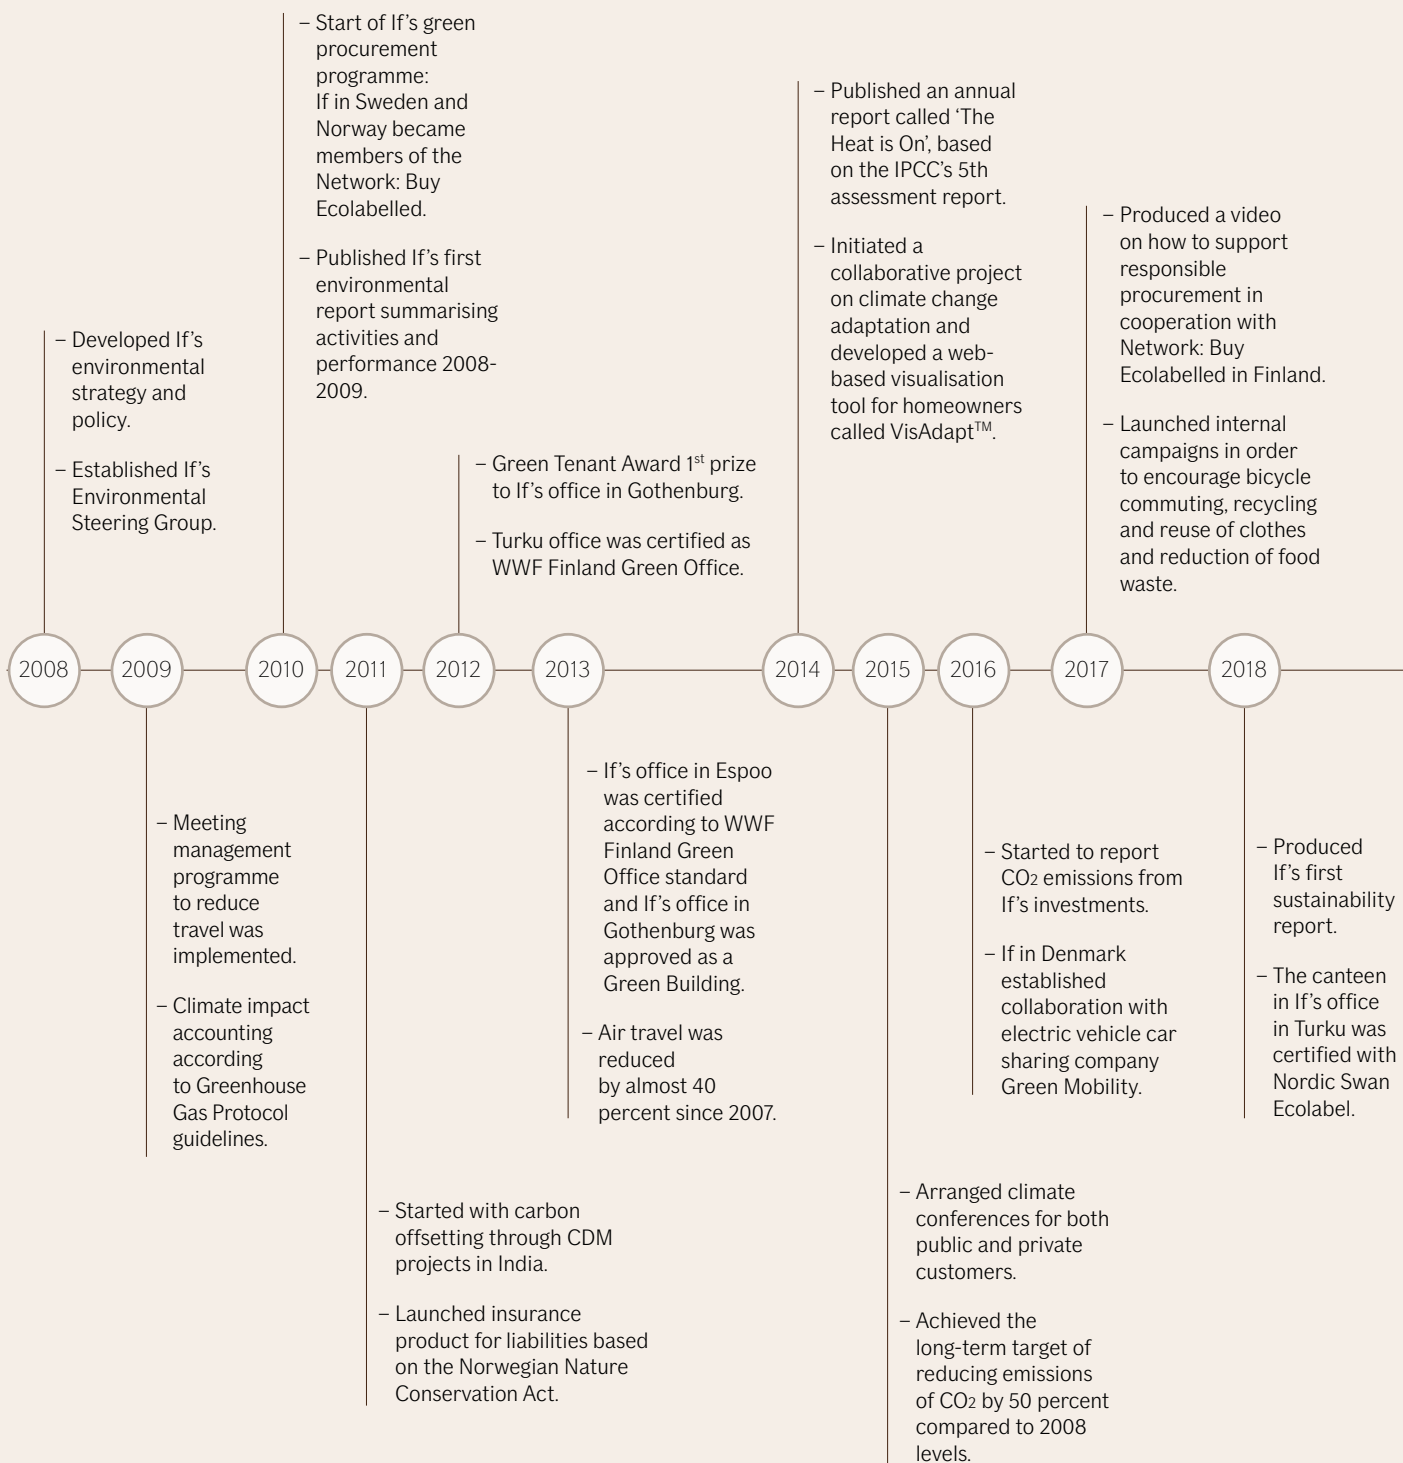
– Start of If's green procurement programme: If in Sweden and Norway became members of the Network: Buy Ecolabelled.

– Published If's first environmental report summarising activities and performance 2008-2009.

– Published an annual report called 'The Heat is On', based on the IPCC's 5th assessment report.

– Initiated a collaborative project on climate change adaptation and developed a web-based visualisation tool for homeowners called VisAdapt™.

– Produced a video on how to support responsible procurement in cooperation with Network: Buy Ecolabelled in Finland.

– Launched internal campaigns in order to encourage bicycle commuting, recycling and reuse of clothes and reduction of food waste.

– Developed If's environmental strategy and policy.

– Established If's Environmental Steering Group.

– Green Tenant Award 1$^{st}$ prize to If's office in Gothenburg.

– Turku office was certified as WWF Finland Green Office.

2008

2009

2010

2011

2012

2013

2014

2015

2016

2017

2018

– Meeting management programme to reduce travel was implemented.

– Climate impact accounting according to Greenhouse Gas Protocol guidelines.

– If's office in Espoo was certified according to WWF Finland Green Office standard and If's office in Gothenburg was approved as a Green Building.

– Air travel was reduced by almost 40 percent since 2007.

– Started to report $CO_2$ emissions from If's investments.

– If in Denmark established collaboration with electric vehicle car sharing company Green Mobility.

– Produced If's first sustainability report.

– The canteen in If's office in Turku was certified with Nordic Swan Ecolabel.

– Started with carbon offsetting through CDM projects in India.

– Launched insurance product for liabilities based on the Norwegian Nature Conservation Act.

– Arranged climate conferences for both public and private customers.

– Achieved the long-term target of reducing emissions of $CO_2$ by 50 percent compared to 2008 levels.